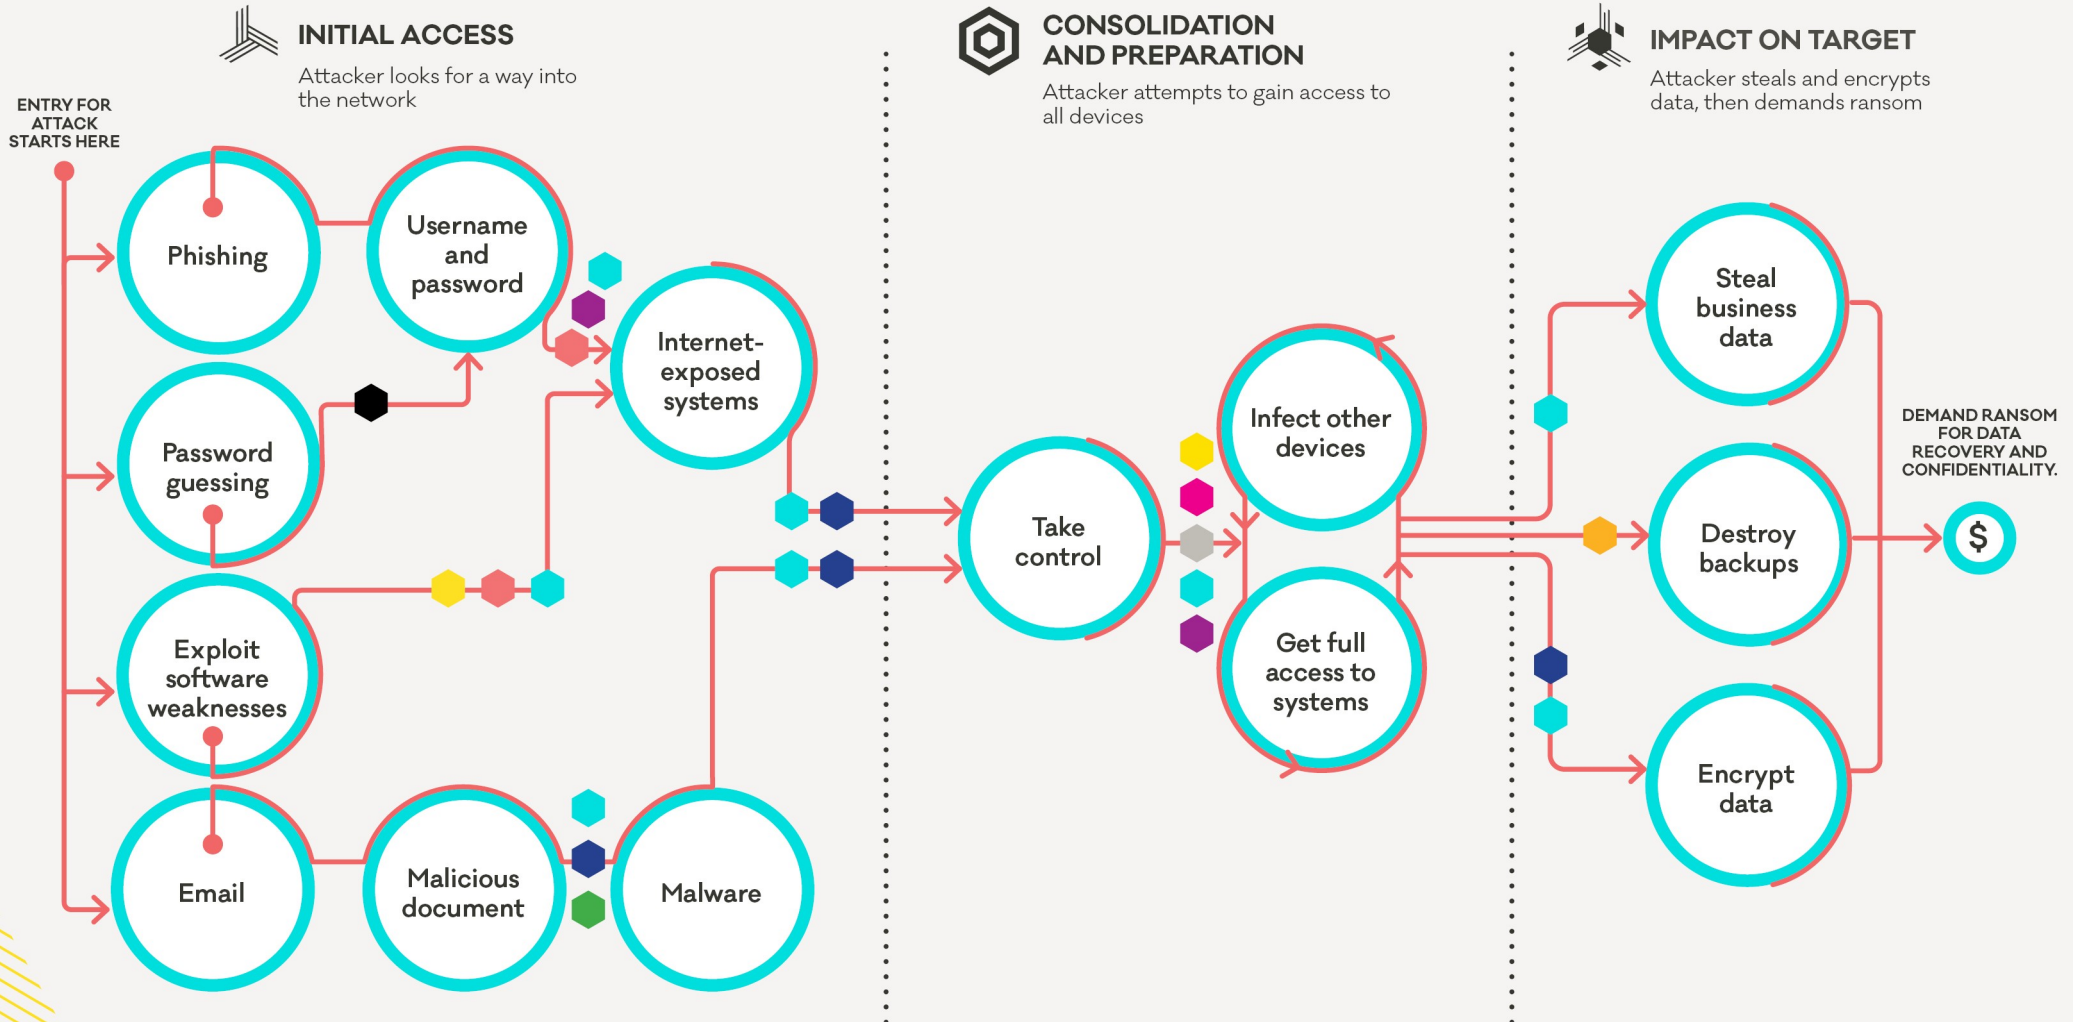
INITIAL ACCESS

Attacker looks for a way into the network

CONSOLIDATION AND PREPARATION

Attacker attempts to gain access to all devices

IMPACT ON TARGET

Attacker steals and encrypts data, then demands ransom

ENTRY FOR ATTACK STARTS HERE

Phishing

Username and password

Internet-exposed systems

Password guessing

Exploit software weaknesses

Email

Malicious document

Malware

Take control

Infect other devices

Get full access to systems

Steal business data

Destroy backups

Encrypt data

DEMAND RANSOM FOR DATA RECOVERY AND CONFIDENTIALITY.

$